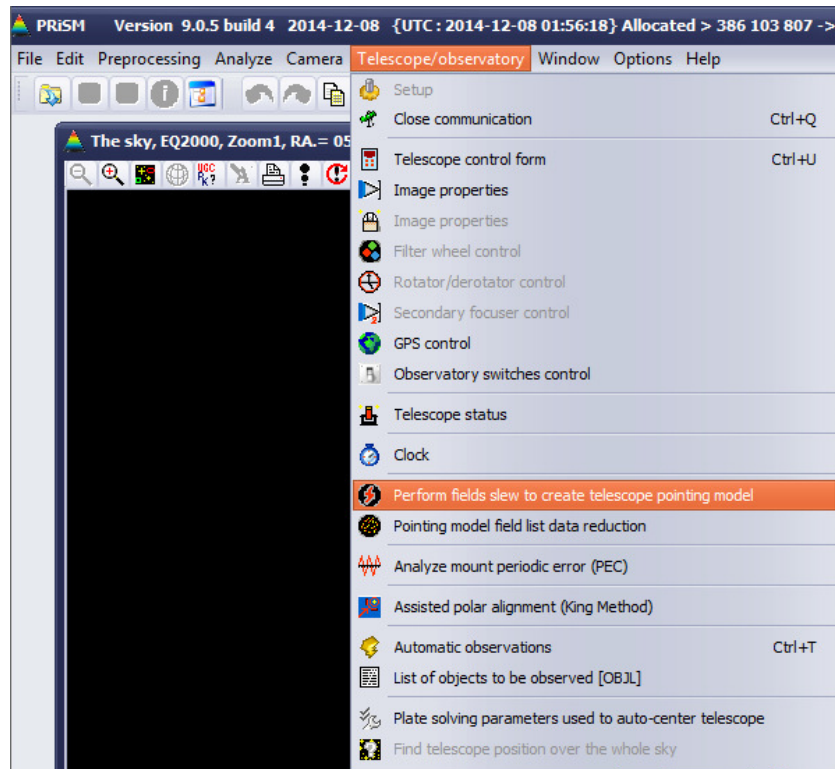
PRiSM Version 9.0.5 build 4 2014-12-08 {UTC : 2014-12-08 01:56:18} Allocated > 386 103 807 ->

File Edit Preprocessing Analyze Camera Telescope/observatory Window Options Help

The sky, EQ2000, Zoom1, RA.= 05

Setup
Close communication Ctrl+Q
Telescope control form Ctrl+U
Image properties
Image properties
Filter wheel control
Rotator/derotator control
Secondary focuser control
GPS control
Observatory switches control
Telescope status
Clock
Perform fields slew to create telescope pointing model
Pointing model field list data reduction
Analyze mount periodic error (PEC)
Assisted polar alignment (King Method)
Automatic observations Ctrl+T
List of objects to be observed [OBJL]
Plate solving parameters used to auto-center telescope
Find telescope position over the whole sky